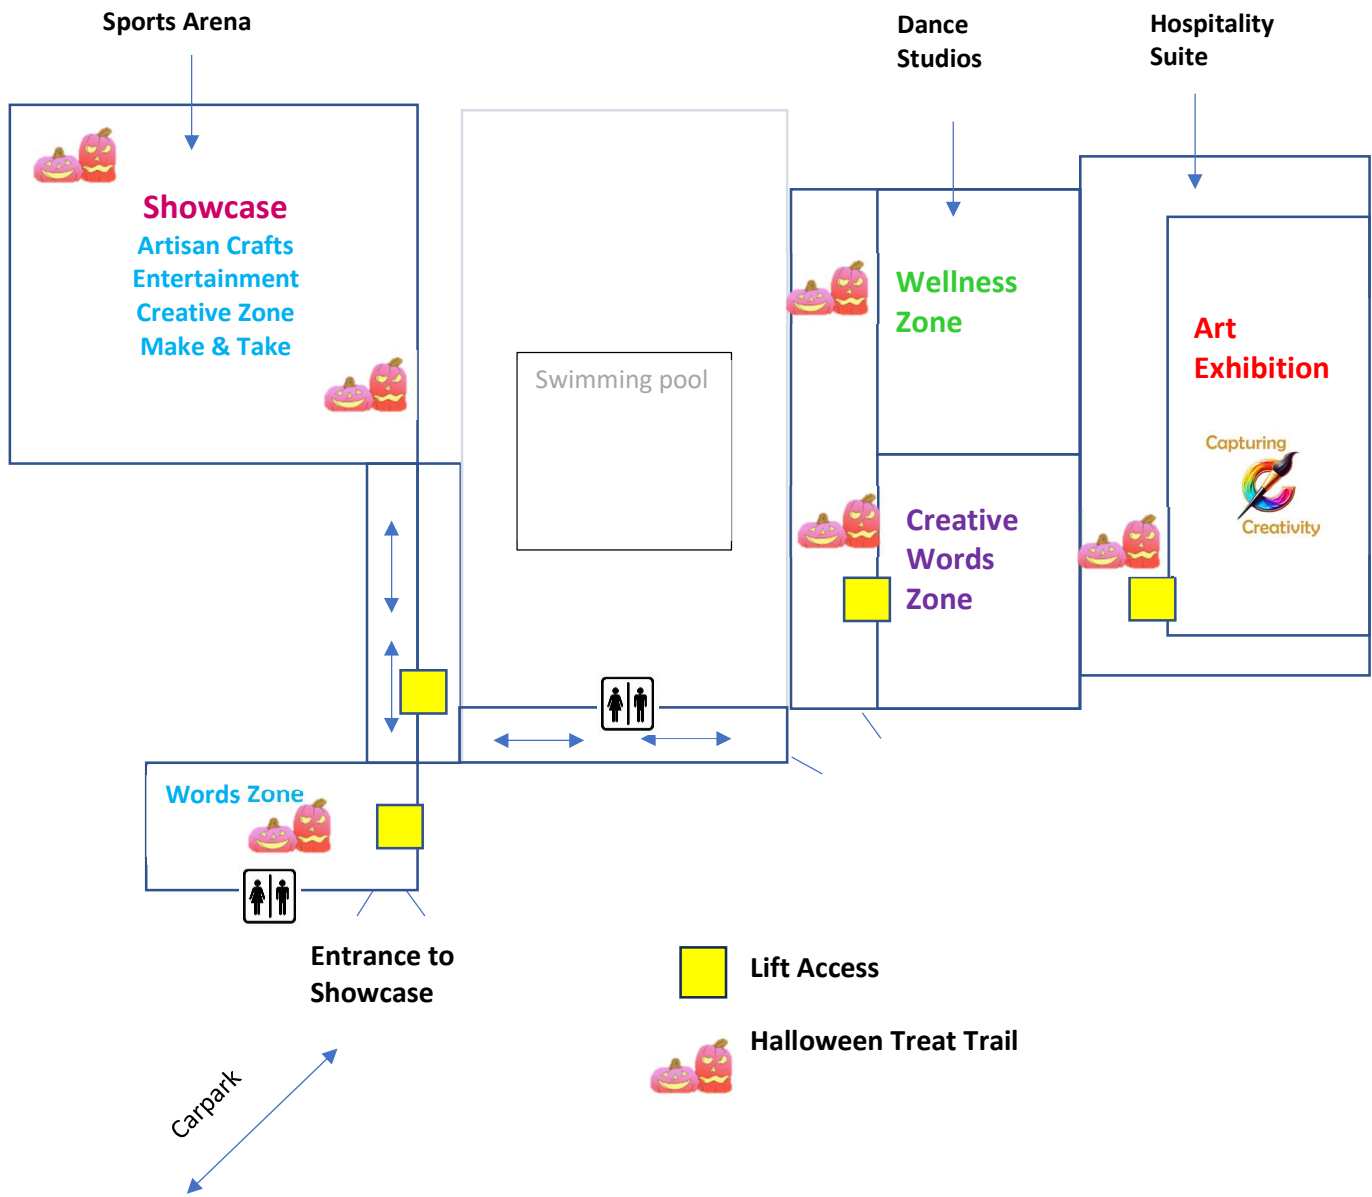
Sports Arena

Dance Studios

Hospitality Suite

Showcase
Artisan Crafts
Entertainment
Creative Zone
Make & Take

Swimming pool

Wellness Zone

Art Exhibition

Capturing Creativity

Creative Words Zone

Words Zone

Entrance to Showcase

Lift Access

Halloween Treat Trail

Carpark